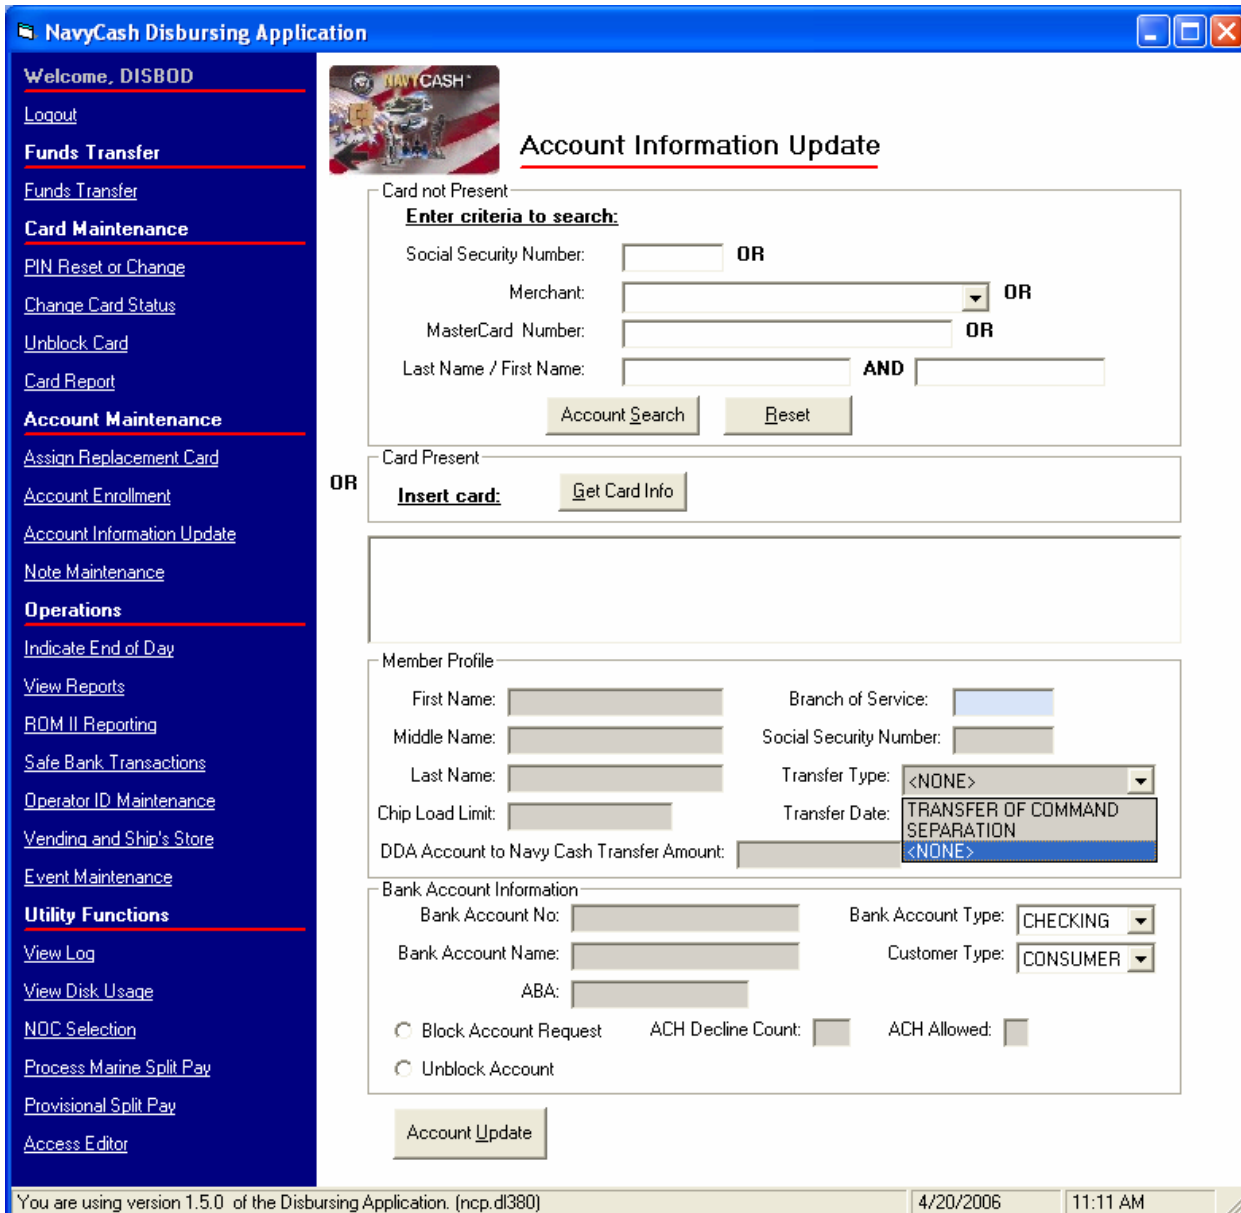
NavyCash Disbursing Application

Welcome, DISBOD
Logout
Funds Transfer
Funds Transfer
Card Maintenance
PIN Reset or Change
Change Card Status
Unblock Card
Card Report
Account Maintenance
Assign Replacement Card
Account Enrollment
Account Information Update
Note Maintenance
Operations
Indicate End of Day
View Reports
ROM II Reporting
Safe Bank Transactions
Operator ID Maintenance
Vending and Ship's Store
Event Maintenance
Utility Functions
View Log
View Disk Usage
NOC Selection
Process Marine Split Pay
Provisional Split Pay
Access Editor

NAVYCASH

Account Information Update

Card not Present
Enter criteria to search:
Social Security Number: OR
Merchant: OR
MasterCard Number: OR
Last Name / First Name: AND
Account Search
Reset

OR

Card Present
Insert card:
Get Card Info

Member Profile
First Name:
Middle Name:
Last Name:
Chip Load Limit:
Branch of Service:
Social Security Number:
Transfer Type: <NONE>
Transfer Date:
TRANSFER OF COMMAND
SEPARATION
<NONE>
DDA Account to Navy Cash Transfer Amount:

Bank Account Information
Bank Account No:
Bank Account Name:
ABA:
Bank Account Type: CHECKING
Customer Type: CONSUMER
Block Account Request
ACH Decline Count:
ACH Allowed:
Unblock Account

Account Update

You are using version 1.5.0 of the Disbursing Application. (ncp.dl380) 4/20/2006 11:11 AM